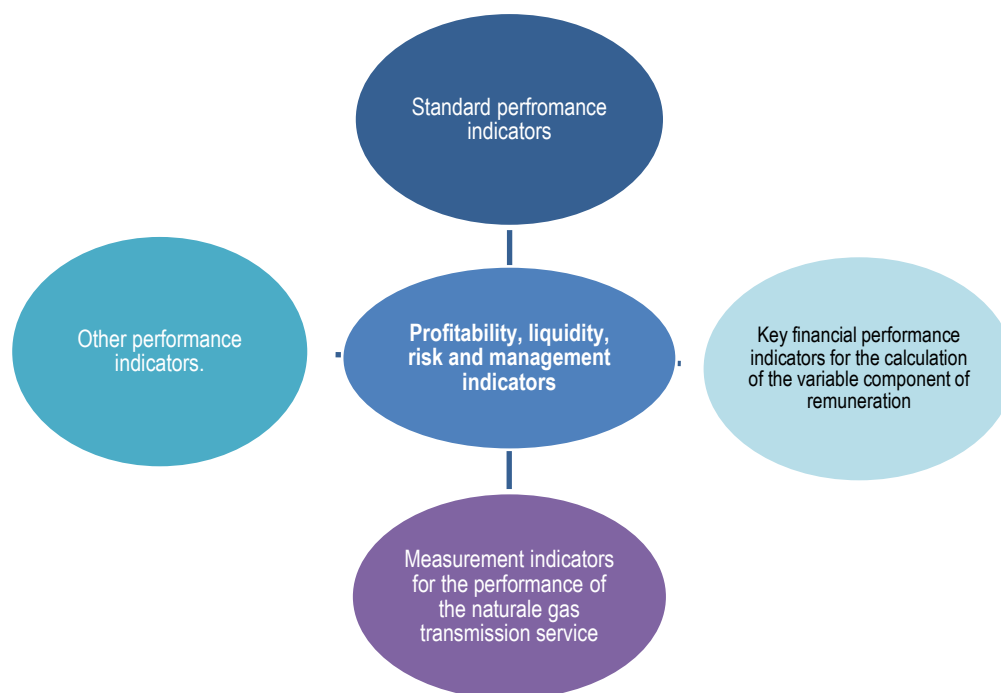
Standard perfromance indicators

Other performance indicators.

Profitability, liquidity, risk and management indicators

Key financial performance indicators for the calculation of the variable component of remuneration

Measurement indicators for the performance of the naturale gas transmission service